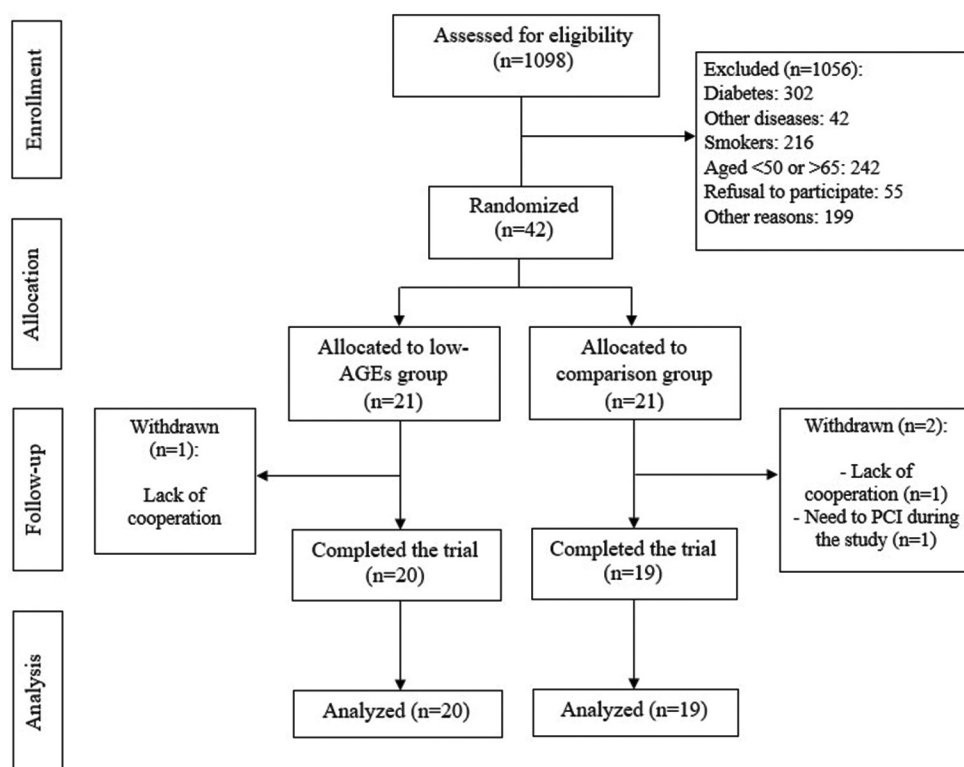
Enrollment

Assessed for eligibility (n=1098)

Excluded (n=1056):
Diabetes: 302
Other diseases: 42
Smokers: 216
Aged <50 or >65: 242
Refusal to participate: 55
Other reasons: 199

Randomized (n=42)

Allocation

Allocated to low-AGEs group (n=21)

Allocated to comparison group (n=21)

Follow-up

Withdrawn (n=1):
Lack of cooperation

Withdrawn (n=2):
- Lack of cooperation (n=1)
- Need to PCI during the study (n=1)

Completed the trial (n=20)

Completed the trial (n=19)

Analysis

Analyzed (n=20)

Analyzed (n=19)